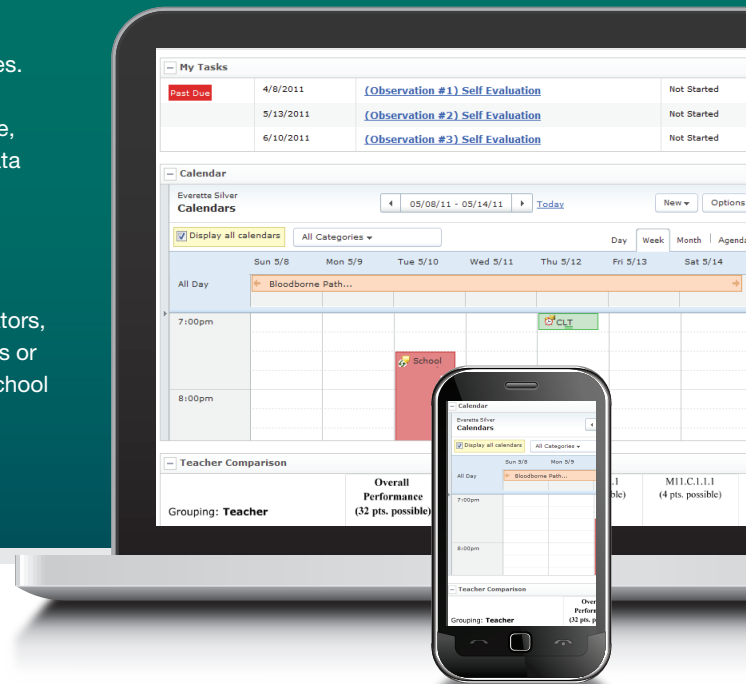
es.

e,
ta

tors,
s or
chool

My Tasks

| Past Due | 4/8/2011 | (Observation #1) Self Evaluation | Not Started |
|---|---|---|---|
| | 5/13/2011 | (Observation #2) Self Evaluation | Not Started |
| | 6/10/2011 | (Observation #3) Self Evaluation | Not Started |

Calendar

Everette Silver
Calendars

05/08/11 - 05/14/11 Today

New Options

Display all calendars All Categories

Day Week Month Agenda

| | Sun 5/8 | Mon 5/9 | Tue 5/10 | Wed 5/11 | Thu 5/12 | Fri 5/13 | Sat 5/14 |
|---|---|---|---|---|---|---|---|
| All Day | Bloodborne Path... | | | | | | |

7:00pm
CLT
School
8:00pm

Teacher Comparison

Grouping: Teacher

Overall Performance (32 pts. possible)

M11.C.1.1.1 (4 pts. possible)

.1
ble)

Calendar
Everette Silver
Calendars
Display all calendars All Categories
Sun 5/8 Mon 5/9
All Day Bloodborne Path...
7:00pm
8:00pm
Teacher Comparison
Grouping: Teacher
Over
Perform
(32 pts. p